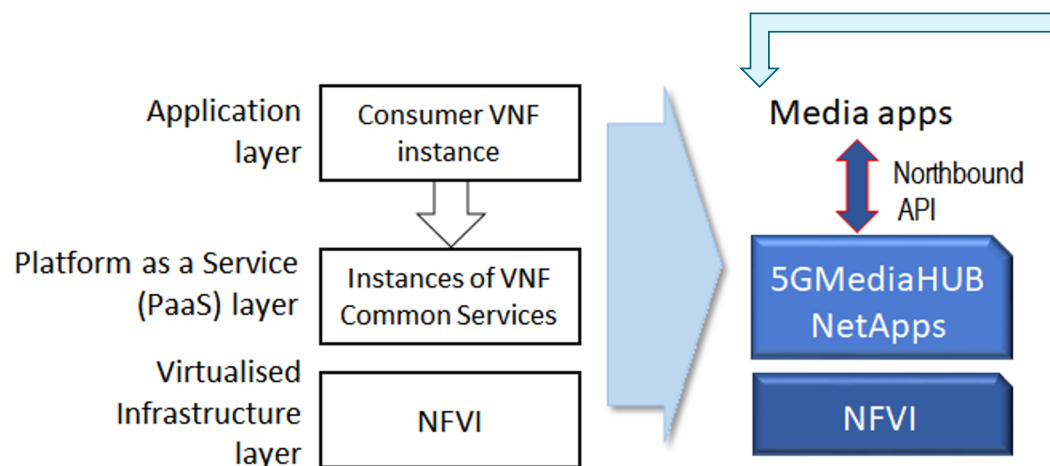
Application layer

Consumer VNF instance

Platform as a Service (PaaS) layer

Instances of VNF Common Services

Virtualised Infrastructure layer

NFVI

Media apps

Northbound API

5GMediaHUB NetApps

NFVI